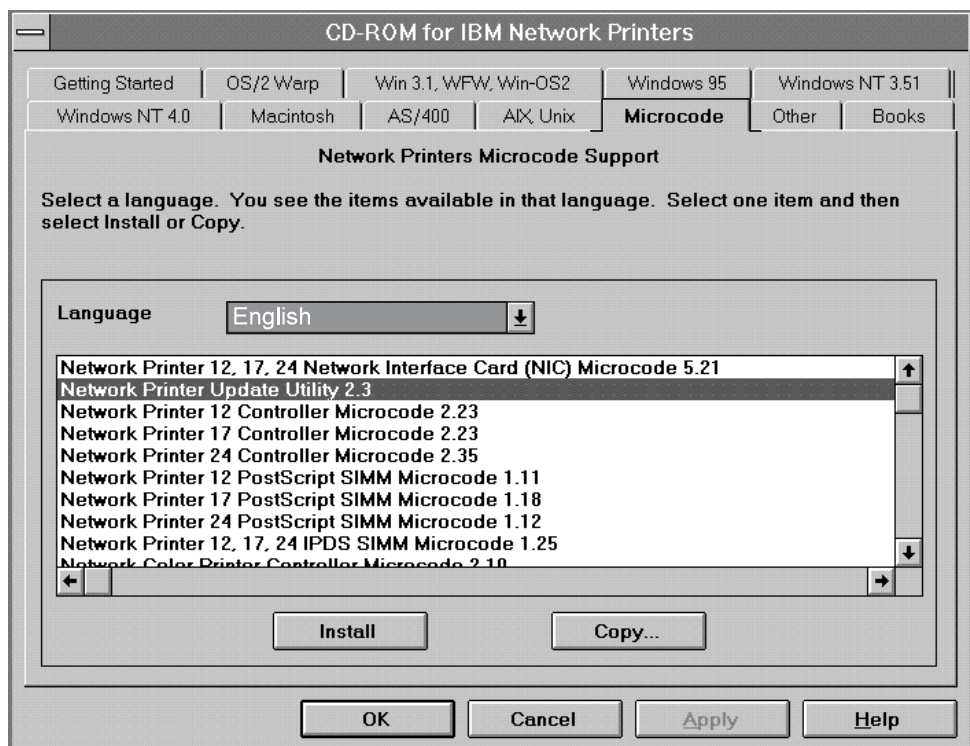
CD-ROM for IBM Network Printers

Getting Started | OS/2 Warp | Win 3.1, WFW, Win-OS2 | Windows 95 | Windows NT 3.51
Windows NT 4.0 | Macintosh | AS/400 | AIX, Unix | Microcode | Other | Books

Network Printers Microcode Support

Select a language. You see the items available in that language. Select one item and then select Install or Copy.

Language English

Network Printer 12, 17, 24 Network Interface Card (NIC) Microcode 5.21
Network Printer Update Utility 2.3
Network Printer 12 Controller Microcode 2.23
Network Printer 17 Controller Microcode 2.23
Network Printer 24 Controller Microcode 2.35
Network Printer 12 PostScript SIMM Microcode 1.11
Network Printer 17 PostScript SIMM Microcode 1.18
Network Printer 24 PostScript SIMM Microcode 1.12
Network Printer 12, 17, 24 IPDS SIMM Microcode 1.25
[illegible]

Install Copy...

OK Cancel Apply Help